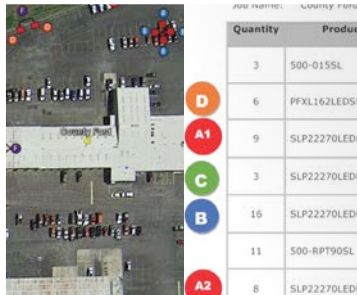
County Ford

Job Name: County Ford

| Quantity | Produ |
|---|---|
| 3 | 500-015SL |
| 6 | PFXL162LEDS |
| 9 | SLP22270LED |
| 3 | SLP22270LED |
| 16 | SLP22270LED |
| 11 | 500-RPT90SL |
| 8 | SLP22270LED |

D

A1

C

B

A2